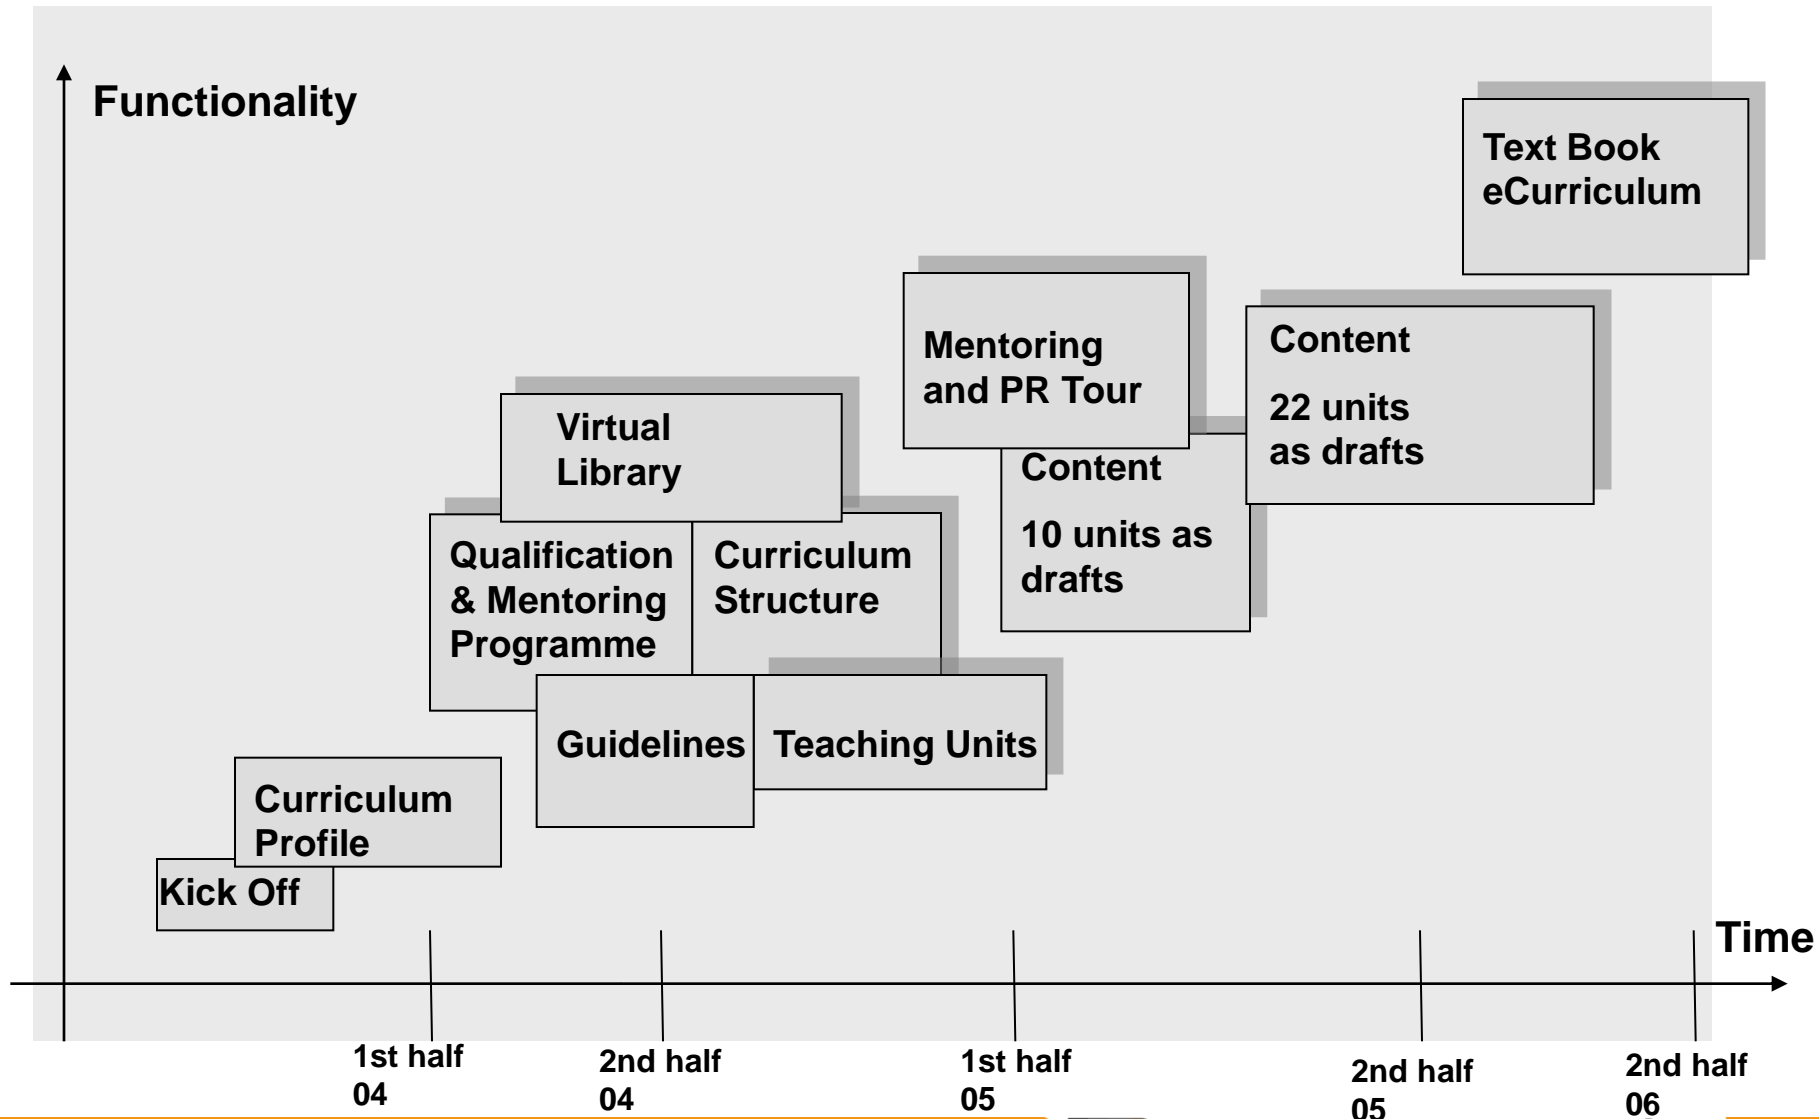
Functionality

Text Book eCurriculum

Mentoring and PR Tour

Content

22 units as drafts

Virtual Library

Content

10 units as drafts

Qualification & Mentoring Programme

Curriculum Structure

Guidelines

Teaching Units

Curriculum Profile

Kick Off

Time

1st half 04

2nd half 04

1st half 05

2nd half 05

2nd half 06